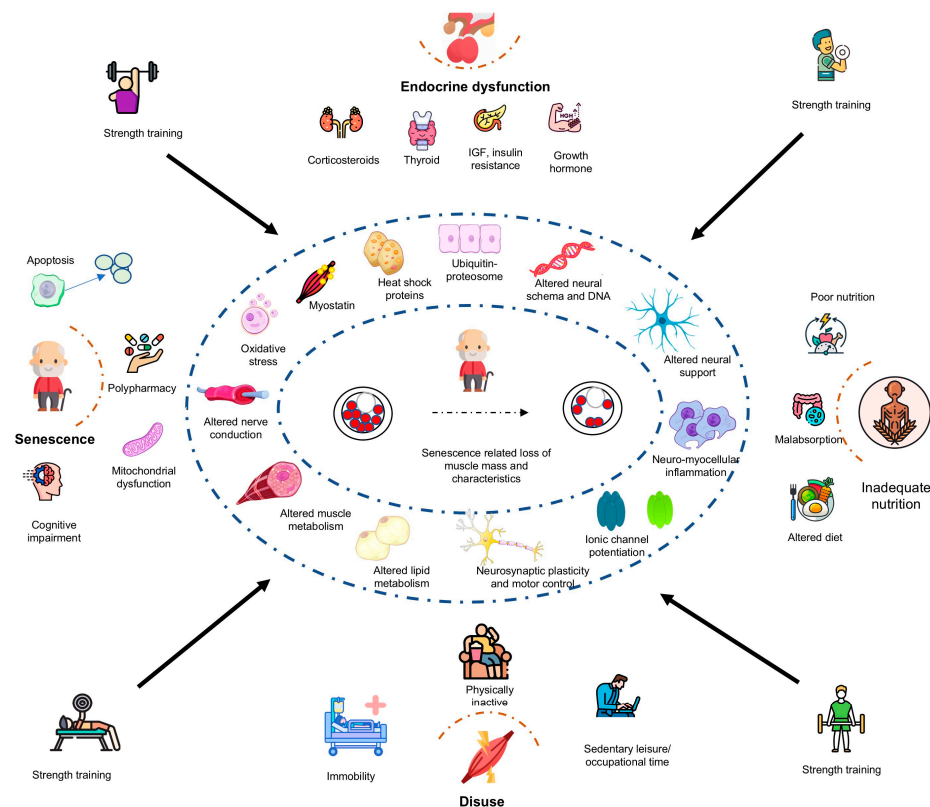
Endocrine dysfunction

Corticosteroids

Thyroid

IGF, insulin resistance

HGH

Growth hormone

Strength training

Strength training

Apoptosis

Senescence

Polypharmacy

Mitochondrial dysfunction

Cognitive impairment

Myostatin

Heat shock proteins

Ubiquitin-proteosome

Altered neural schema and DNA

Oxidative stress

Altered nerve conduction

Altered neural support

Senescence related loss of muscle mass and characteristics

Neuro-myocellular inflammation

Altered muscle metabolism

Altered lipid metabolism

Neurosynaptic plasticity and motor control

Ionic channel potentiation

Poor nutrition

Malabsorption

Inadequate nutrition

Altered diet

Physically inactive

Immobility

Sedentary leisure/ occupational time

Disuse

Strength training

Strength training